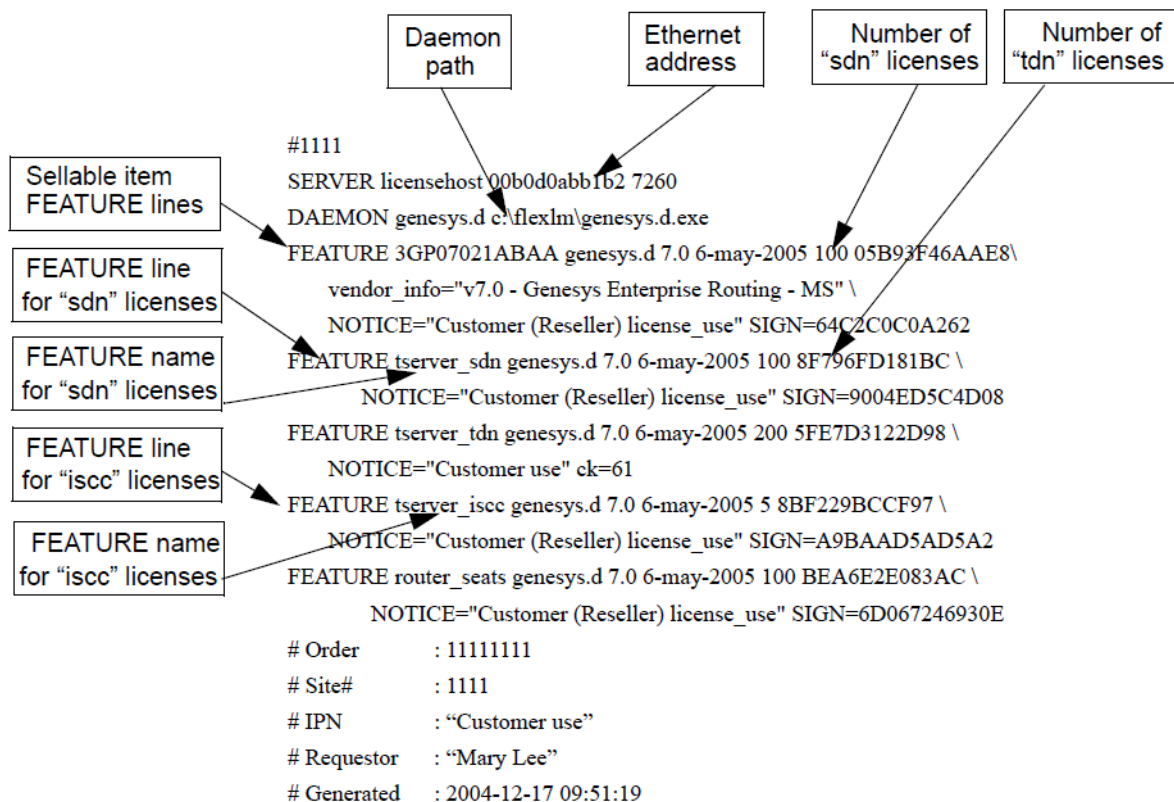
Daemon path

Ethernet address

Number of "sdn" licenses

Number of "tdn" licenses

Sellable item FEATURE lines

FEATURE line for "sdn" licenses

FEATURE name for "sdn" licenses

FEATURE line for "iscc" licenses

FEATURE name for "iscc" licenses

#1111
SERVER licensehost 00b0d0abb1b2 7260
DAEMON genesys.d c:\flexlm\genesys.d.exe
FEATURE 3GP07021ABAA genesys.d 7.0 6-may-2005 100 05B93F46AAE8\
vendor_info="v7.0 - Genesys Enterprise Routing - MS" \
NOTICE="Customer (Reseller) license_use" SIGN=64C2C0C0A262
FEATURE tserver_sdn genesys.d 7.0 6-may-2005 100 8F796FD181BC \
NOTICE="Customer (Reseller) license_use" SIGN=9004ED5C4D08
FEATURE tserver_tdn genesys.d 7.0 6-may-2005 200 5FE7D3122D98 \
NOTICE="Customer use" ck=61
FEATURE tserver_iscc genesys.d 7.0 6-may-2005 5 8BF229BCCF97 \
NOTICE="Customer (Reseller) license_use" SIGN=A9BAAD5AD5A2
FEATURE router_seats genesys.d 7.0 6-may-2005 100 BEA6E2E083AC \
NOTICE="Customer (Reseller) license_use" SIGN=6D067246930E
# Order : 11111111
# Site# : 1111
# IPN : "Customer use"
# Requestor : "Mary Lee"
# Generated : 2004-12-17 09:51:19